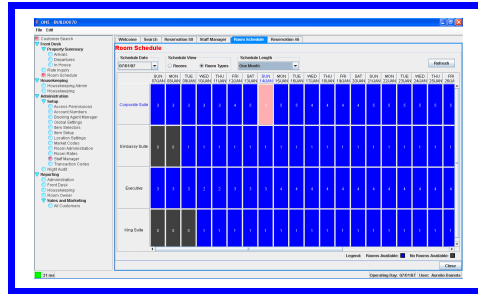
OHI - BUILD0070

File Edit

Customer Search
Front Desk
Property Summary
Arrivals
Departures
In House
Rate Inquiry
Room Schedule
Housekeeping
Housekeeping Admin
Housekeeping
Administration
Setup
Access Permissions
Account Numbers
Booking Agent Manager
Global Settings
Item Selectors
Item Setup
Location Settings
Market Codes
Room Administration
Room Rates
Staff Manager
Transaction Codes
Night Audit
Reporting
Administration
Front Desk
Housekeeping
Room Center
Sales and Marketing
All Customers

Welcome | Search | Reservation 58 | Staff Manager | Room Schedule | Reservation 46

Room Schedule

Schedule Date: 07/07/07
Schedule View: Rooms / Room Types
Schedule Length: One Month
Refresh

| | SUN 07JAN | MON 08JAN | TUE 09JAN | WED 10JAN | THU 11JAN | FRI 12JAN | SAT 13JAN | SUN 14JAN | MON 15JAN | TUE 16JAN | WED 17JAN | THU 18JAN | FRI 19JAN | SAT 20JAN | SUN 21JAN | MON 22JAN | TUE 23JAN | WED 24JAN | THU 25JAN | FRI 26JA |
|---|---|---|---|---|---|---|---|---|---|---|---|---|---|---|---|---|---|---|---|---|
| Corporate Suite | 3 | 3 | 3 | 3 | 4 | 4 | 5 | 5 | 5 | 5 | 5 | 4 | 4 | 4 | 4 | 4 | 4 | 4 | 4 | 4 |
| Embassy Suite | 0 | 0 | 1 | 1 | 1 | 1 | 1 | 1 | 1 | 1 | 1 | 1 | 1 | 1 | 1 | 1 | 1 | 1 | 1 | 1 |
| Executive | 3 | 3 | 3 | 2 | 2 | 3 | 3 | 3 | 3 | 4 | 4 | 4 | 4 | 4 | 4 | 4 | 4 | 4 | 4 | 4 |
| King Suite | 0 | 0 | 0 | 1 | 1 | 1 | 1 | 1 | 1 | 1 | 1 | 1 | 1 | 1 | 1 | 1 | 1 | 1 | 1 | 1 |

Legend: Rooms Available | No Rooms Available

Close

21 ms
Operating Day: 07/07/07 User: Aurelio Esparza